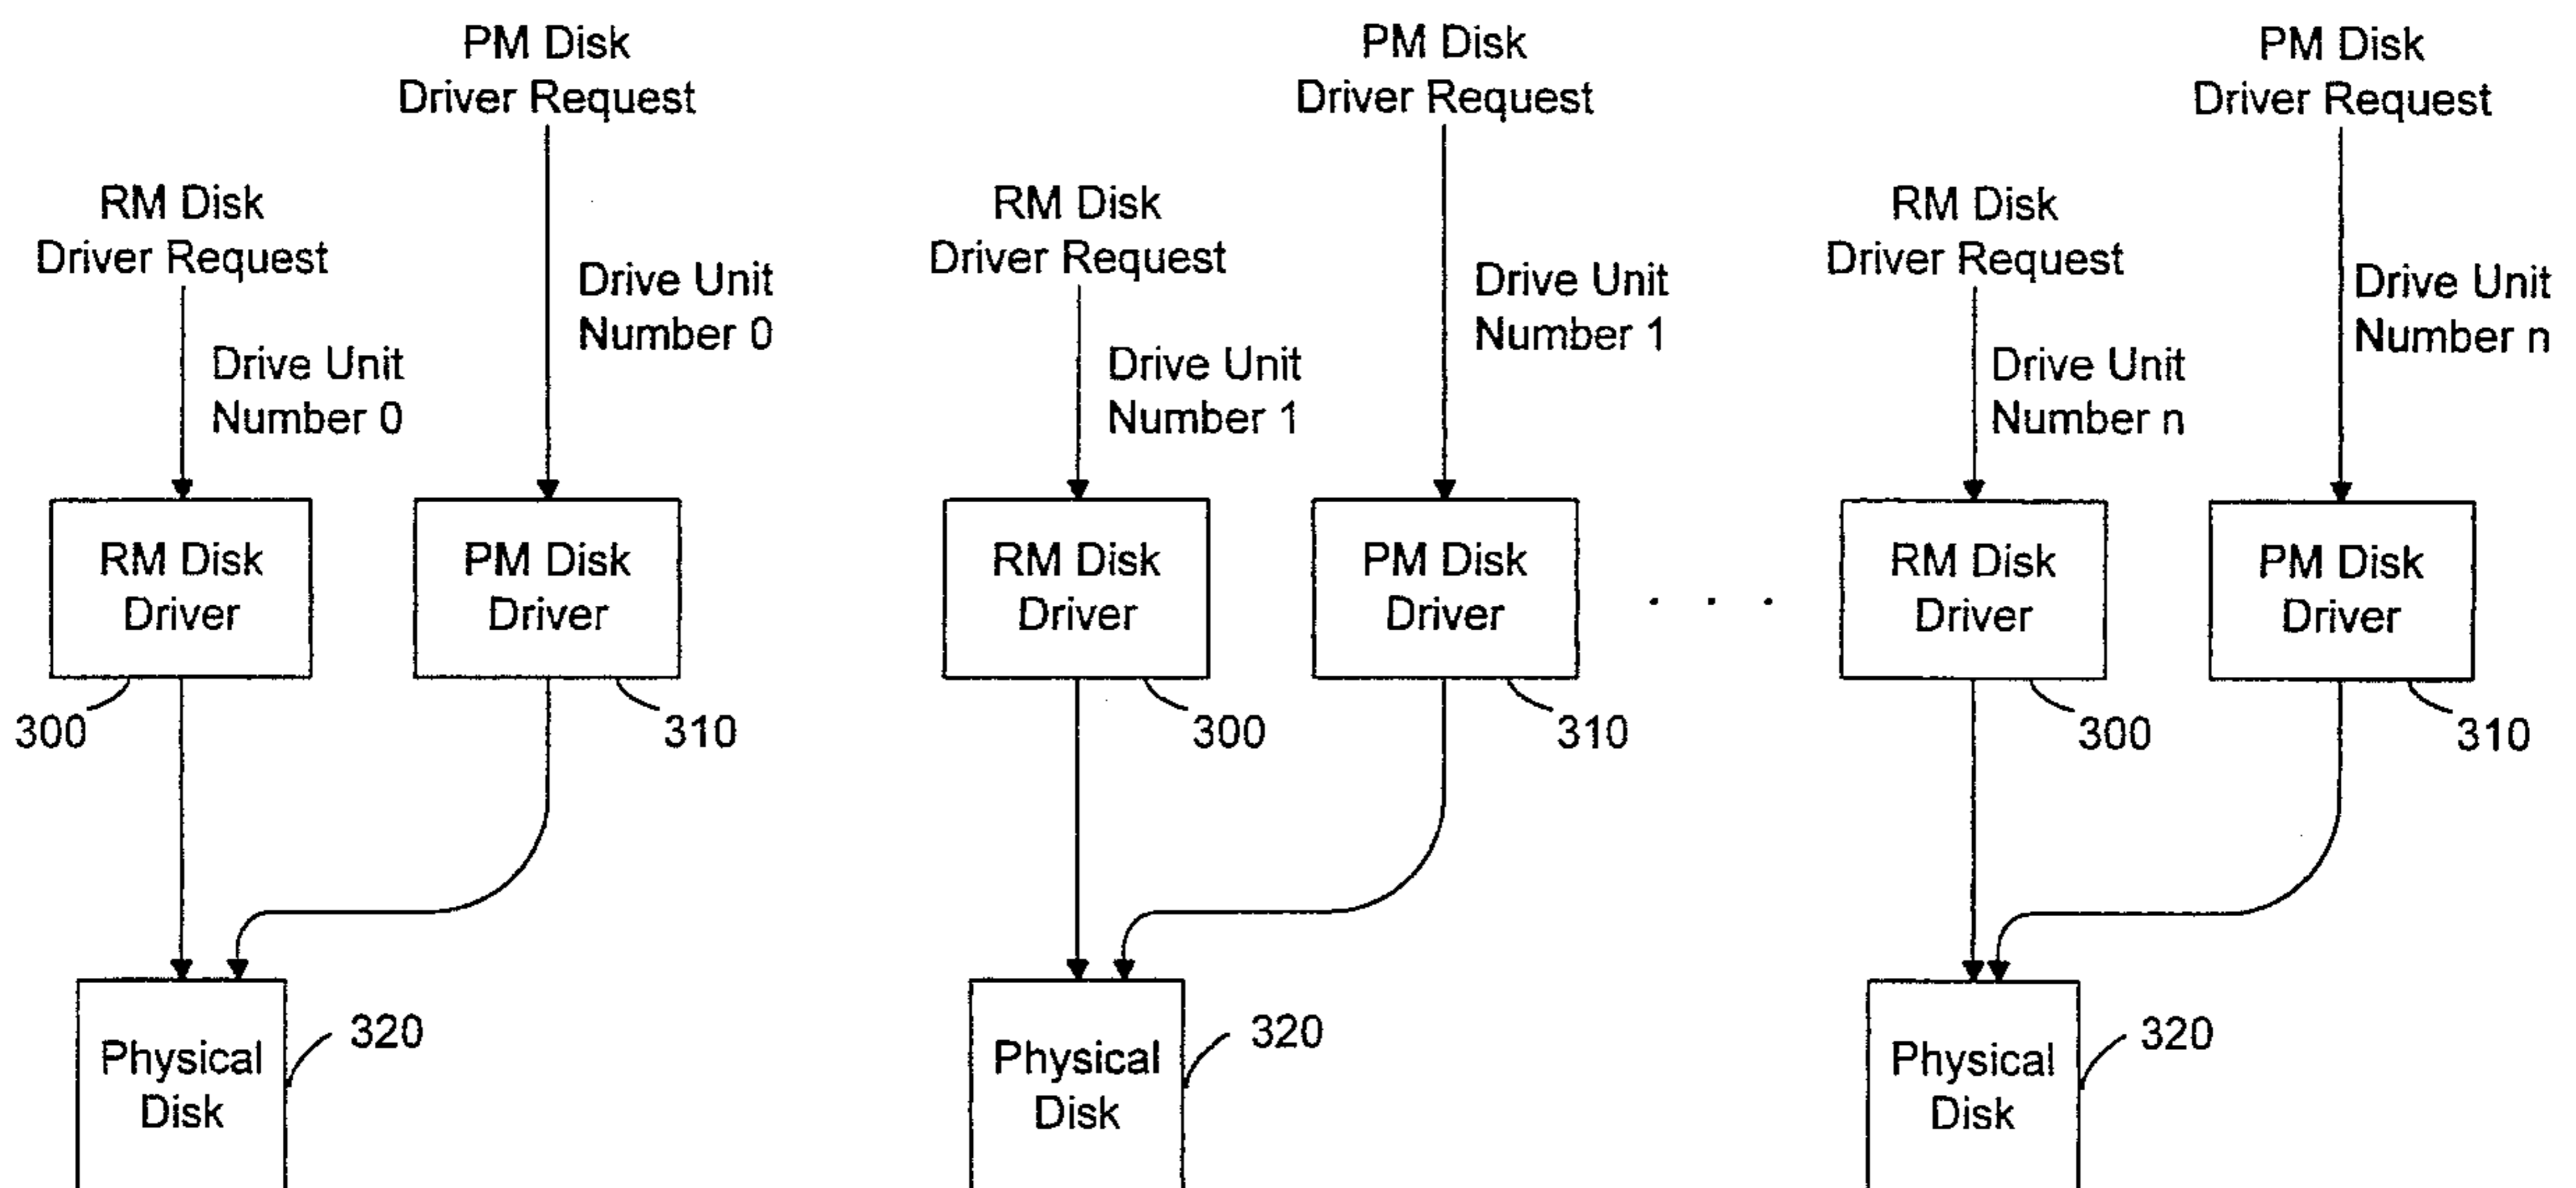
PM Disk Driver Request

RM Disk Driver Request

Drive Unit Number 0

Drive Unit Number 0

RM Disk Driver

PM Disk Driver

300

310

Physical Disk

320

PM Disk Driver Request

RM Disk Driver Request

Drive Unit Number 1

Drive Unit Number 1

RM Disk Driver

PM Disk Driver

300

310

Physical Disk

320

. . .

PM Disk Driver Request

RM Disk Driver Request

Drive Unit Number n

Drive Unit Number n

RM Disk Driver

PM Disk Driver

300

310

Physical Disk

320